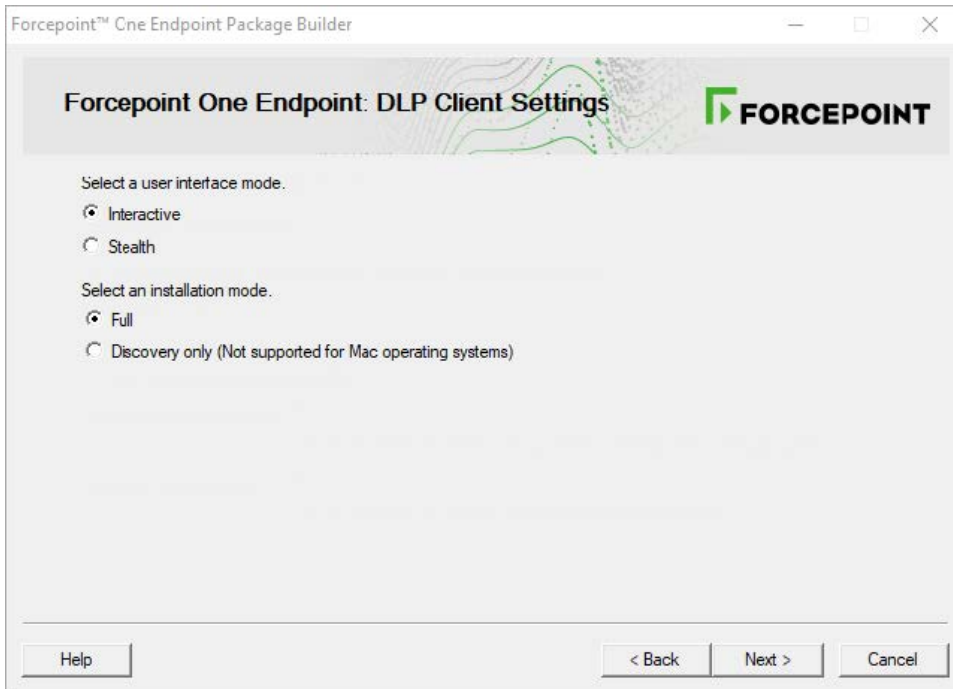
Forcepoint™ One Endpoint Package Builder

Forcepoint One Endpoint: DLP Client Settings

FORCEPOINT

Select a user interface mode.

Interactive

Stealth

Select an installation mode.

Full

Discovery only (Not supported for Mac operating systems)

Help

< Back

Next >

Cancel